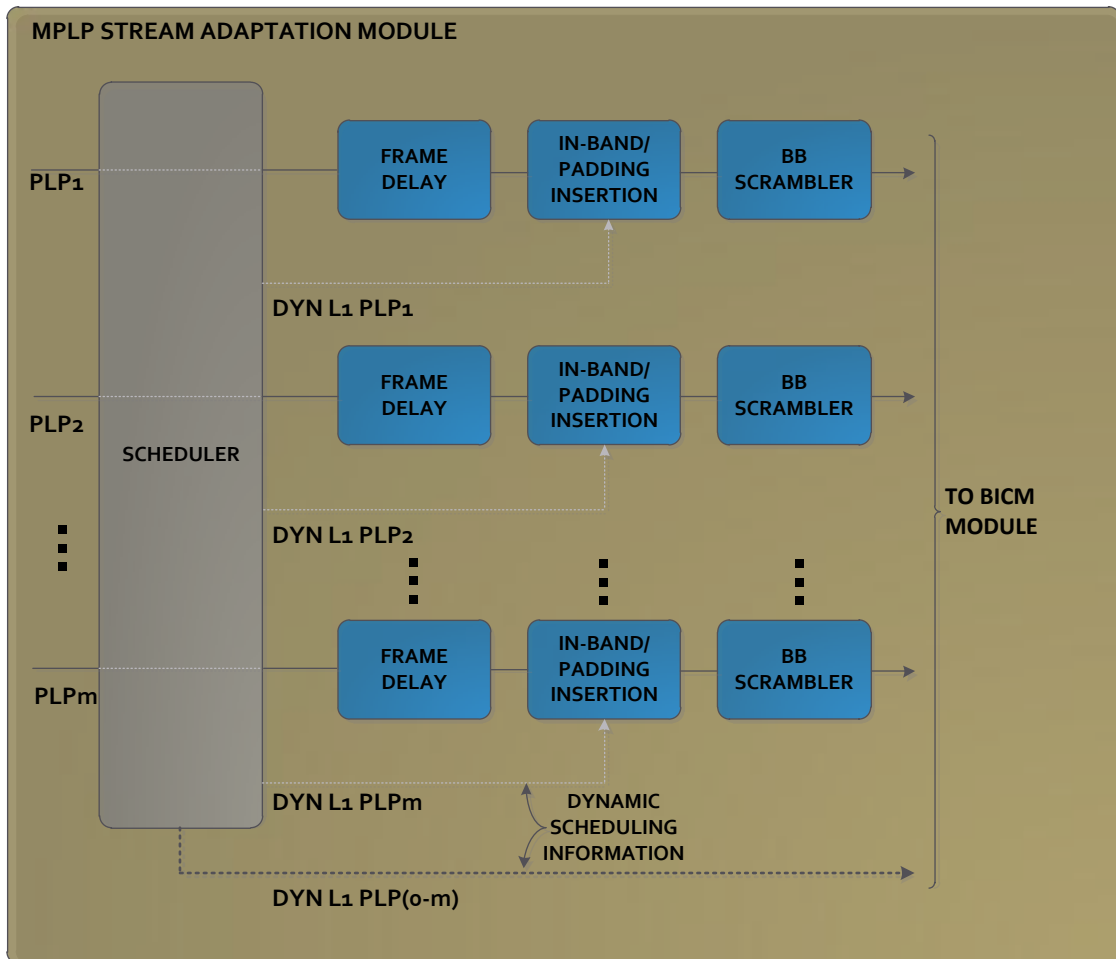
MPLP STREAM ADAPTATION MODULE

PLP1

SCHEDULER

FRAME DELAY

IN-BAND/ PADDING INSERTION

BB SCRAMBLER

DYN L1 PLP1

PLP2

FRAME DELAY

IN-BAND/ PADDING INSERTION

BB SCRAMBLER

DYN L1 PLP2

TO BICM MODULE

PLPm

FRAME DELAY

IN-BAND/ PADDING INSERTION

BB SCRAMBLER

DYN L1 PLPm

DYNAMIC SCHEDULING INFORMATION

DYN L1 PLP(0-m)